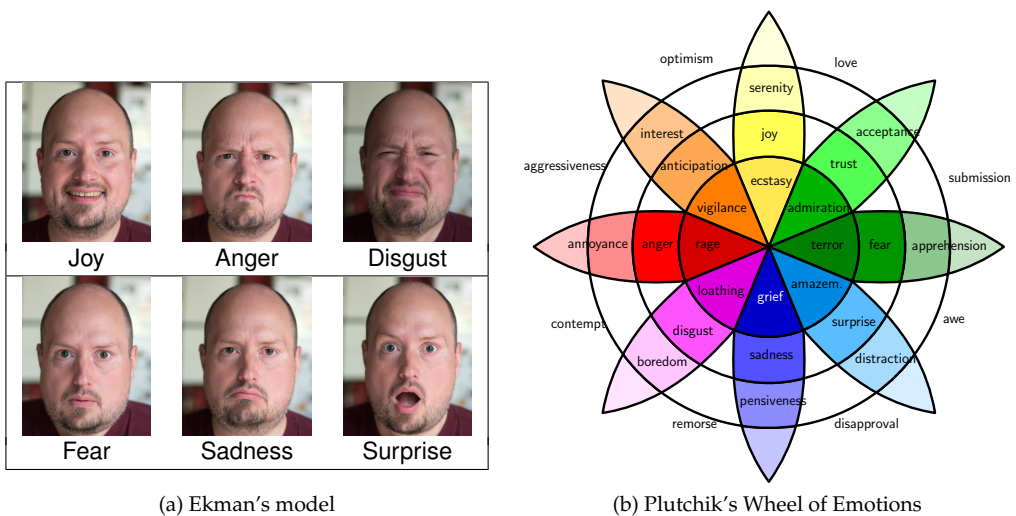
Joy
Anger
Disgust
Fear
Sadness
Surprise

(a) Ekman's model

optimism
love
serenity
interest
joy
acceptance
aggressiveness
anticipation
trust
submission
ecstasy
vigilance
admiration
annoyance
anger
rage
terror
fear
apprehension
loathing
grief
amazem.
contempt
awe
disgust
surprise
boredom
sadness
distraction
pensiveness
remorse
disapproval

(b) Plutchik's Wheel of Emotions